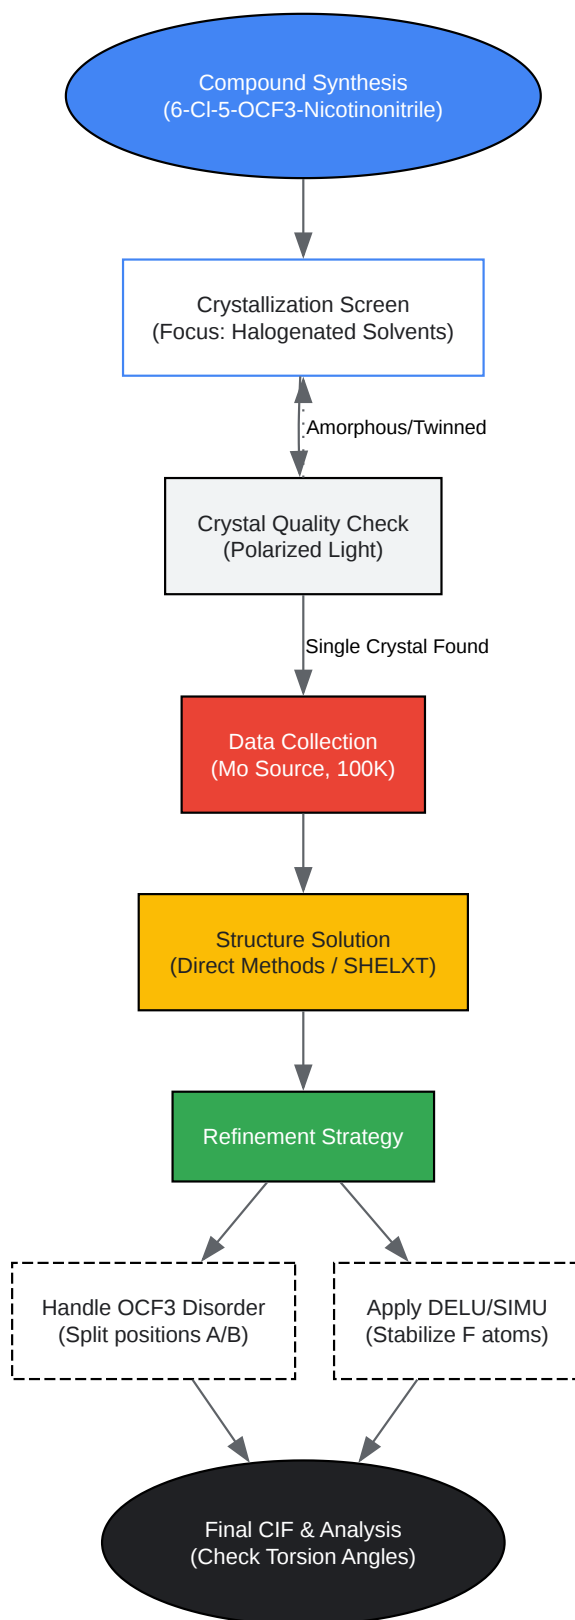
Compound Synthesis
(6-Cl-5-OCF3-Nicotinonitrile)

Crystallization Screen
(Focus: Halogenated Solvents)

Amorphous/Twinned

Crystal Quality Check
(Polarized Light)

Single Crystal Found

Data Collection
(Mo Source, 100K)

Structure Solution
(Direct Methods / SHELXT)

Refinement Strategy

Handle OCF3 Disorder
(Split positions A/B)

Apply DELU/SIMU
(Stabilize F atoms)

Final CIF & Analysis
(Check Torsion Angles)